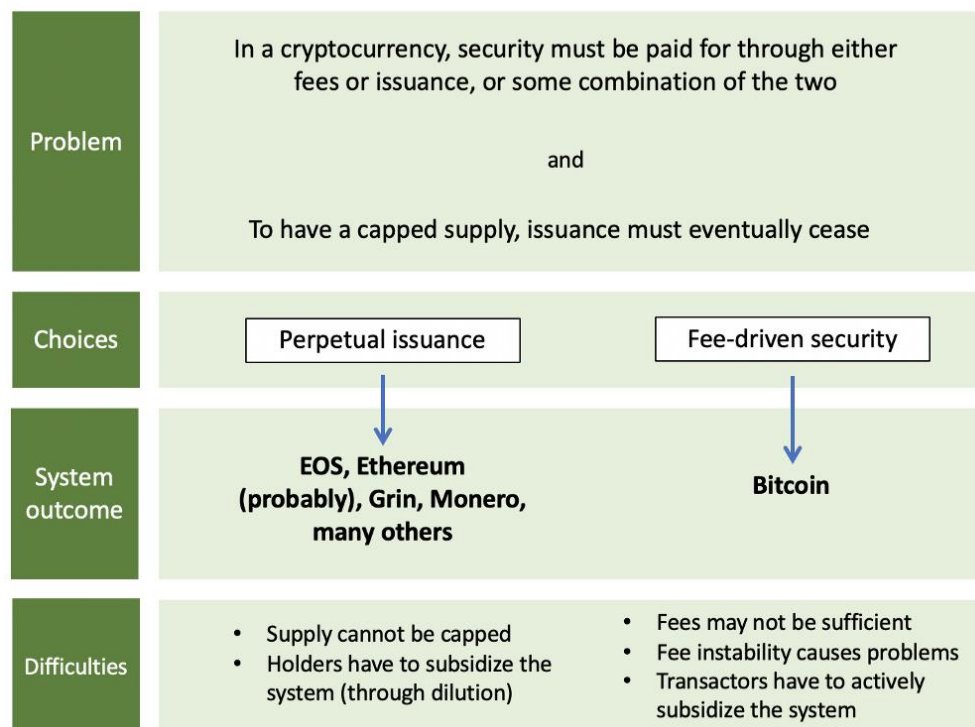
Problem

In a cryptocurrency, security must be paid for through either fees or issuance, or some combination of the two

and

To have a capped supply, issuance must eventually cease

Choices

Perpetual issuance

Fee-driven security

System outcome

EOS, Ethereum (probably), Grin, Monero, many others

Bitcoin

Difficulties

- Supply cannot be capped
- Holders have to subsidize the system (through dilution)

- Fees may not be sufficient
- Fee instability causes problems
- Transactors have to actively subsidize the system